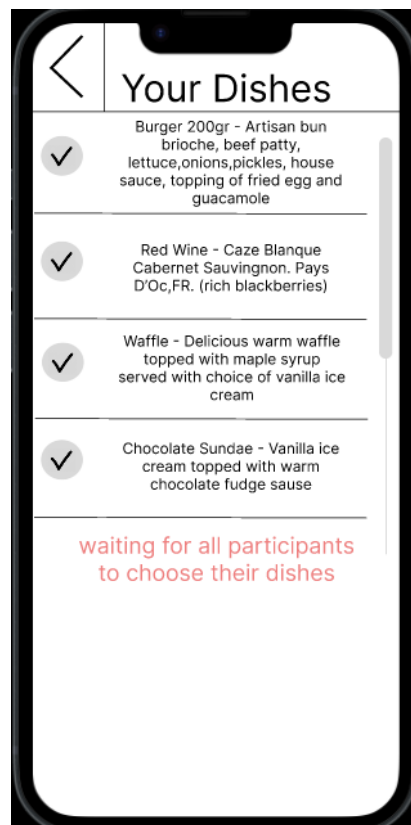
Your Dishes

Burger 200gr - Artisan bun brioche, beef patty, lettuce,onions,pickles, house sauce, topping of fried egg and guacamole

Red Wine - Caze Blanque Cabernet Sauvingnon. Pays D'Oc,FR. (rich blackberries)

Waffle - Delicious warm waffle topped with maple syrup served with choice of vanilla ice cream

Chocolate Sundae - Vanilla ice cream topped with warm chocolate fudge sause

waiting for all participants to choose their dishes